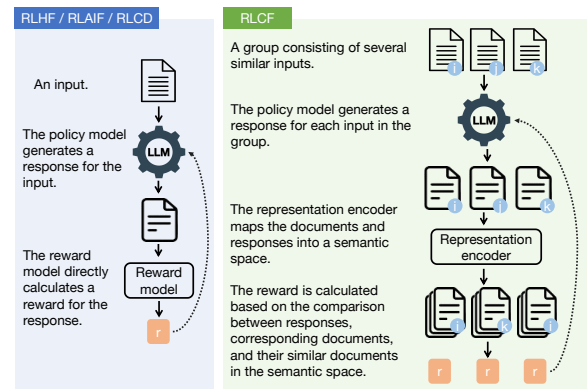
RLHF / RLAIF / RLCD

An input.

The policy model generates a response for the input.

LLM

The reward model directly calculates a reward for the response.

Reward model

r

RLCF

A group consisting of several similar inputs.

i j k

The policy model generates a response for each input in the group.

LLM

i j k

The representation encoder maps the documents and responses into a semantic space.

Representation encoder

The reward is calculated based on the comparison between responses, corresponding documents, and their similar documents in the semantic space.

i k i

r r r